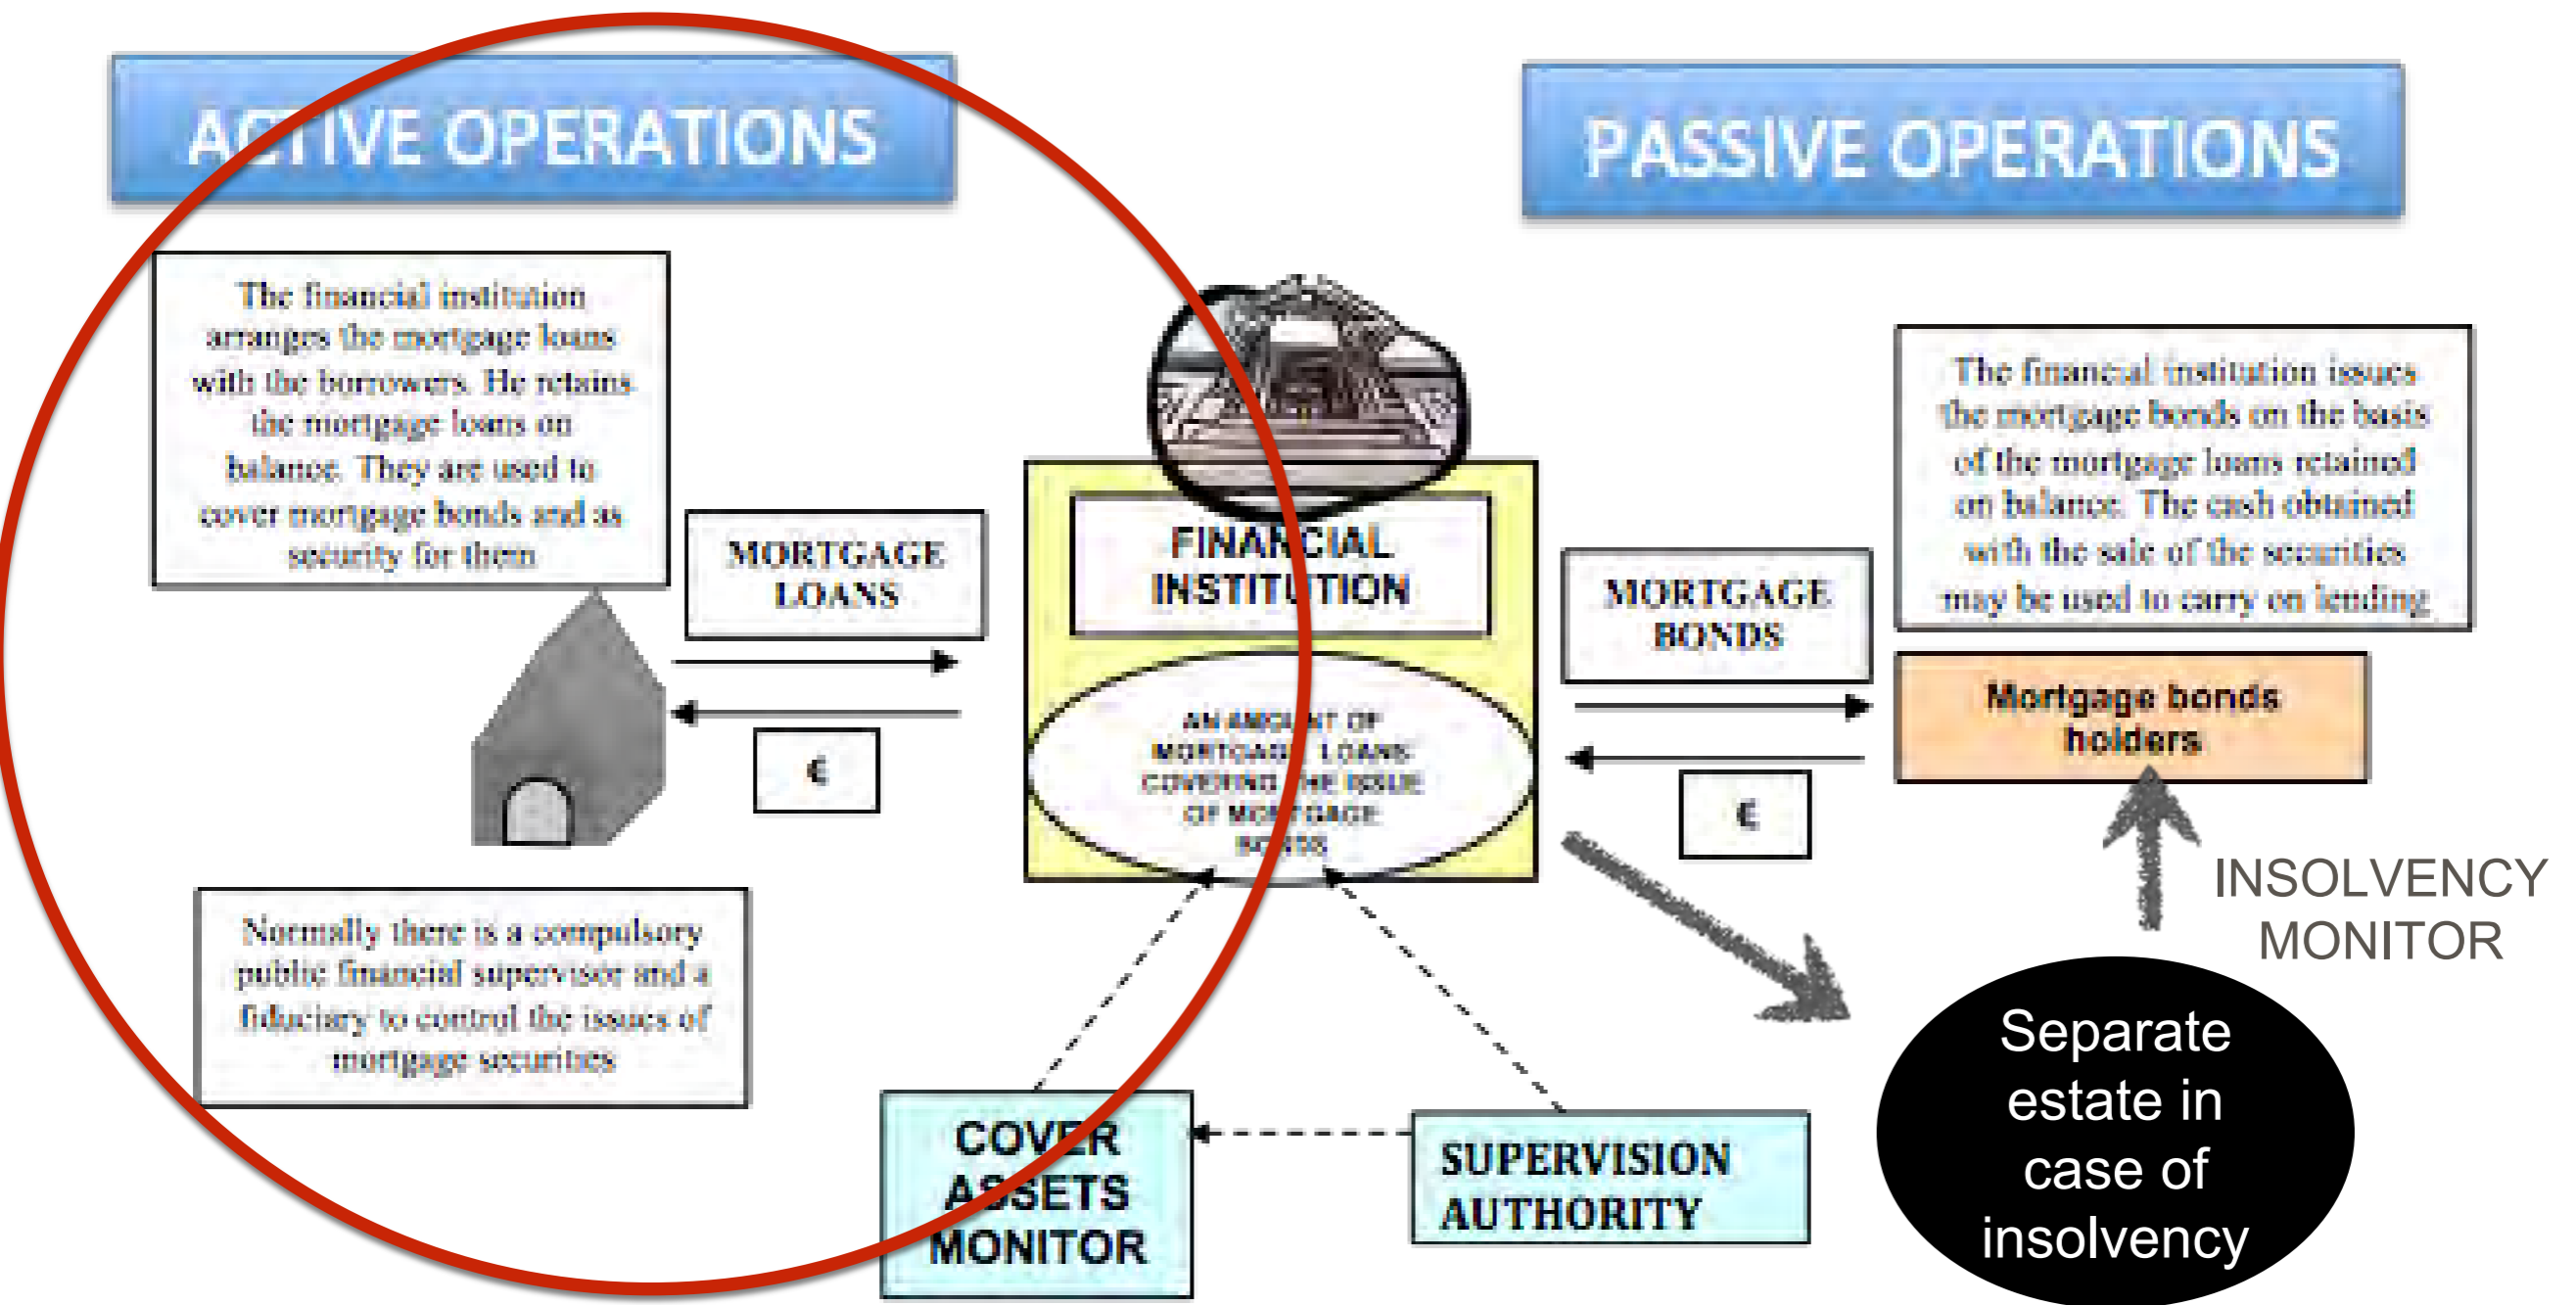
ACTIVE OPERATIONS

PASSIVE OPERATIONS

The financial institution arranges the mortgage loans with the borrowers. He retains the mortgage loans on balance. They are used to cover mortgage bonds and as security for them

MORTGAGE LOANS

€

FINANCIAL INSTITUTION

AN AMOUNT OF MORTGAGE LOANS COVERING THE ISSUE OF MORTGAGE BONDS

MORTGAGE BONDS

€

The financial institution issues the mortgage bonds on the basis of the mortgage loans retained on balance. The cash obtained with the sale of the securities may be used to carry on lending

Mortgage bonds holders

INSOLVENCY MONITOR

Normally there is a compulsory public financial supervisor and a fiduciary to control the issues of mortgage securities

COVER ASSETS MONITOR

SUPERVISION AUTHORITY

Separate estate in case of insolvency